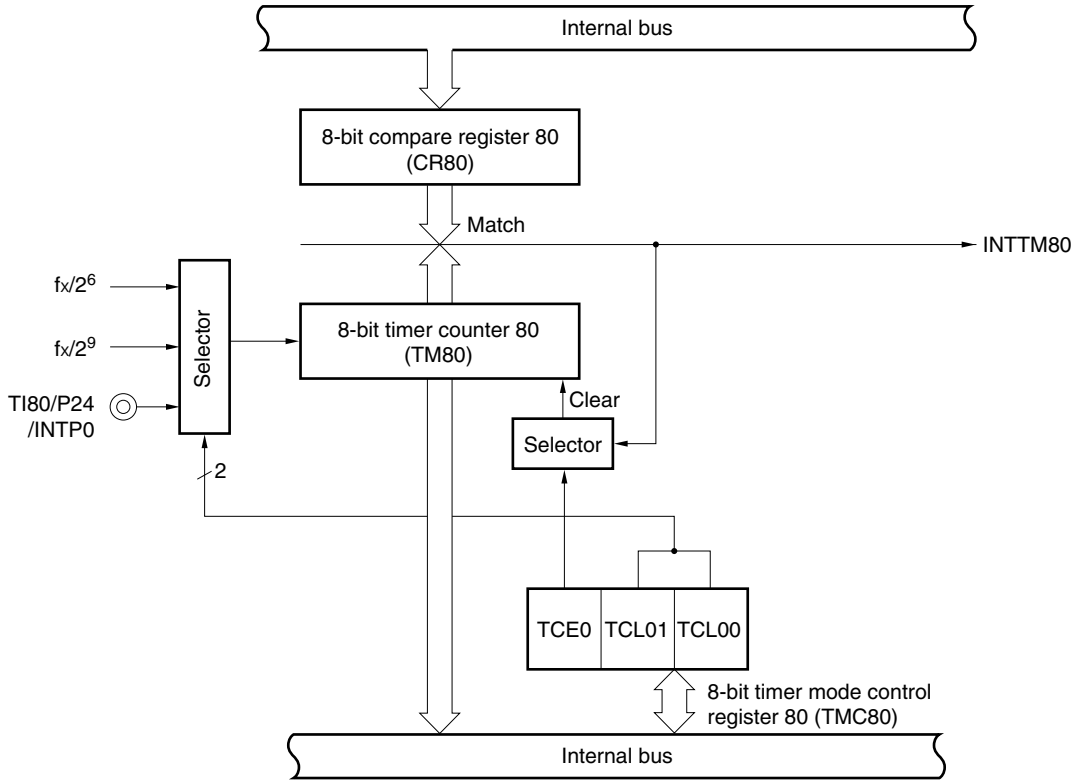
Internal bus

8-bit compare register 80 (CR80)

Match

INTTM80

$f_X/2^6$

$f_X/2^9$

TI80/P24 /INTP0

Selector

8-bit timer counter 80 (TM80)

Clear

Selector

2

TCE0 | TCL01 | TCL00

8-bit timer mode control register 80 (TMC80)

Internal bus